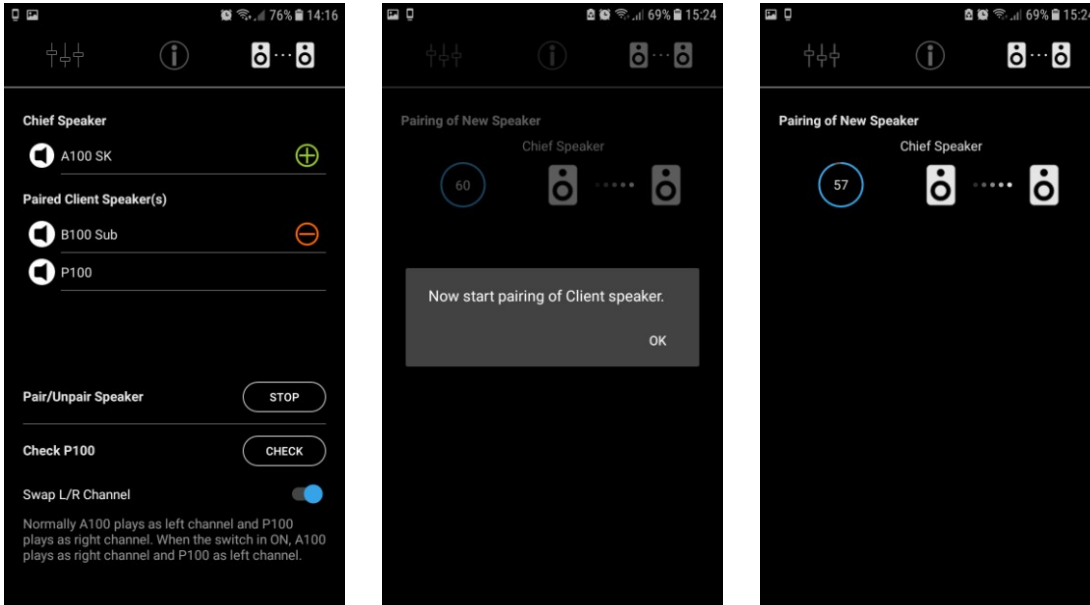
76% 14:16

Chief Speaker

A100 SK

Paired Client Speaker(s)

B100 Sub

P100

Pair/Unpair Speaker

STOP

Check P100

CHECK

Swap L/R Channel

Normally A100 plays as left channel and P100 plays as right channel. When the switch in ON, A100 plays as right channel and P100 as left channel.

69% 15:24

Pairing of New Speaker

Chief Speaker

60

Now start pairing of Client speaker.

OK

69% 15:24

Pairing of New Speaker

Chief Speaker

57